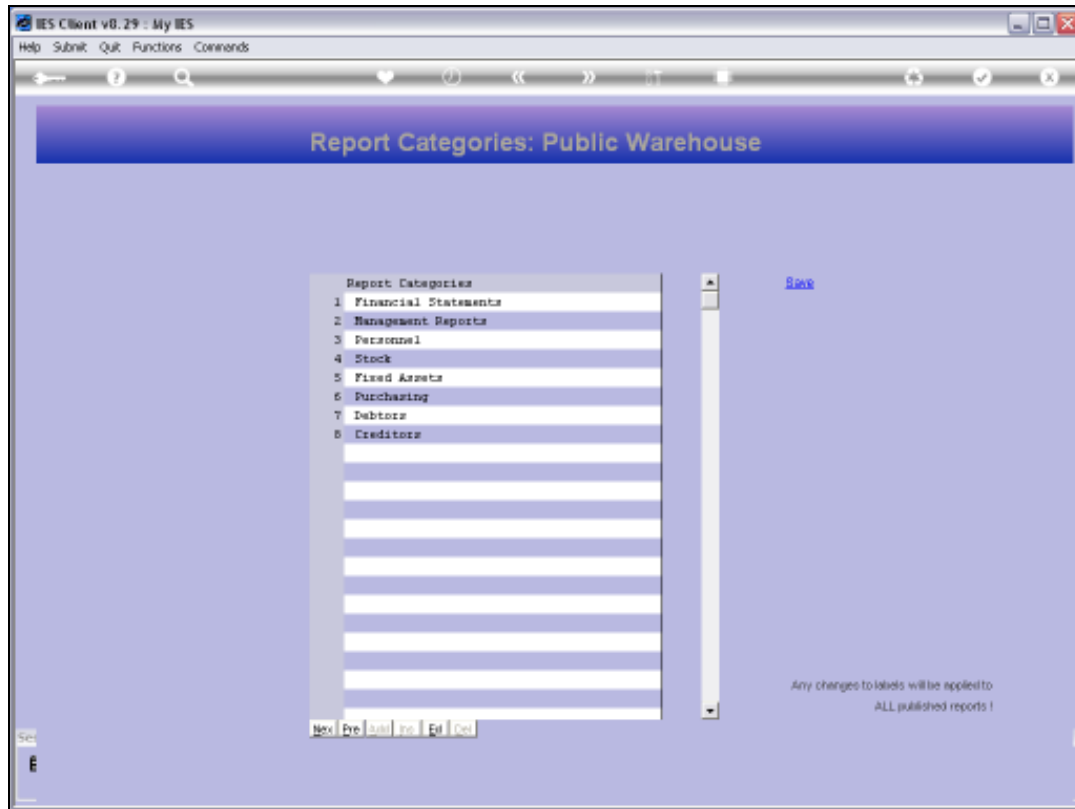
IES Client v8.29 : My IES

Help Submit Quit Functions Commands

Report Categories: Public Warehouse

| | Report Categories |
|---|---|
| 1 | Financial Statements |
| 2 | Management Reports |
| 3 | Personnel |
| 4 | Stock |
| 5 | Fixed Assets |
| 6 | Purchasing |
| 7 | Debtors |
| 8 | Creditors |

Save

Any changes to labels will be applied to ALL published reports !

Nex Pre Add Ins Edi Del

Se

E